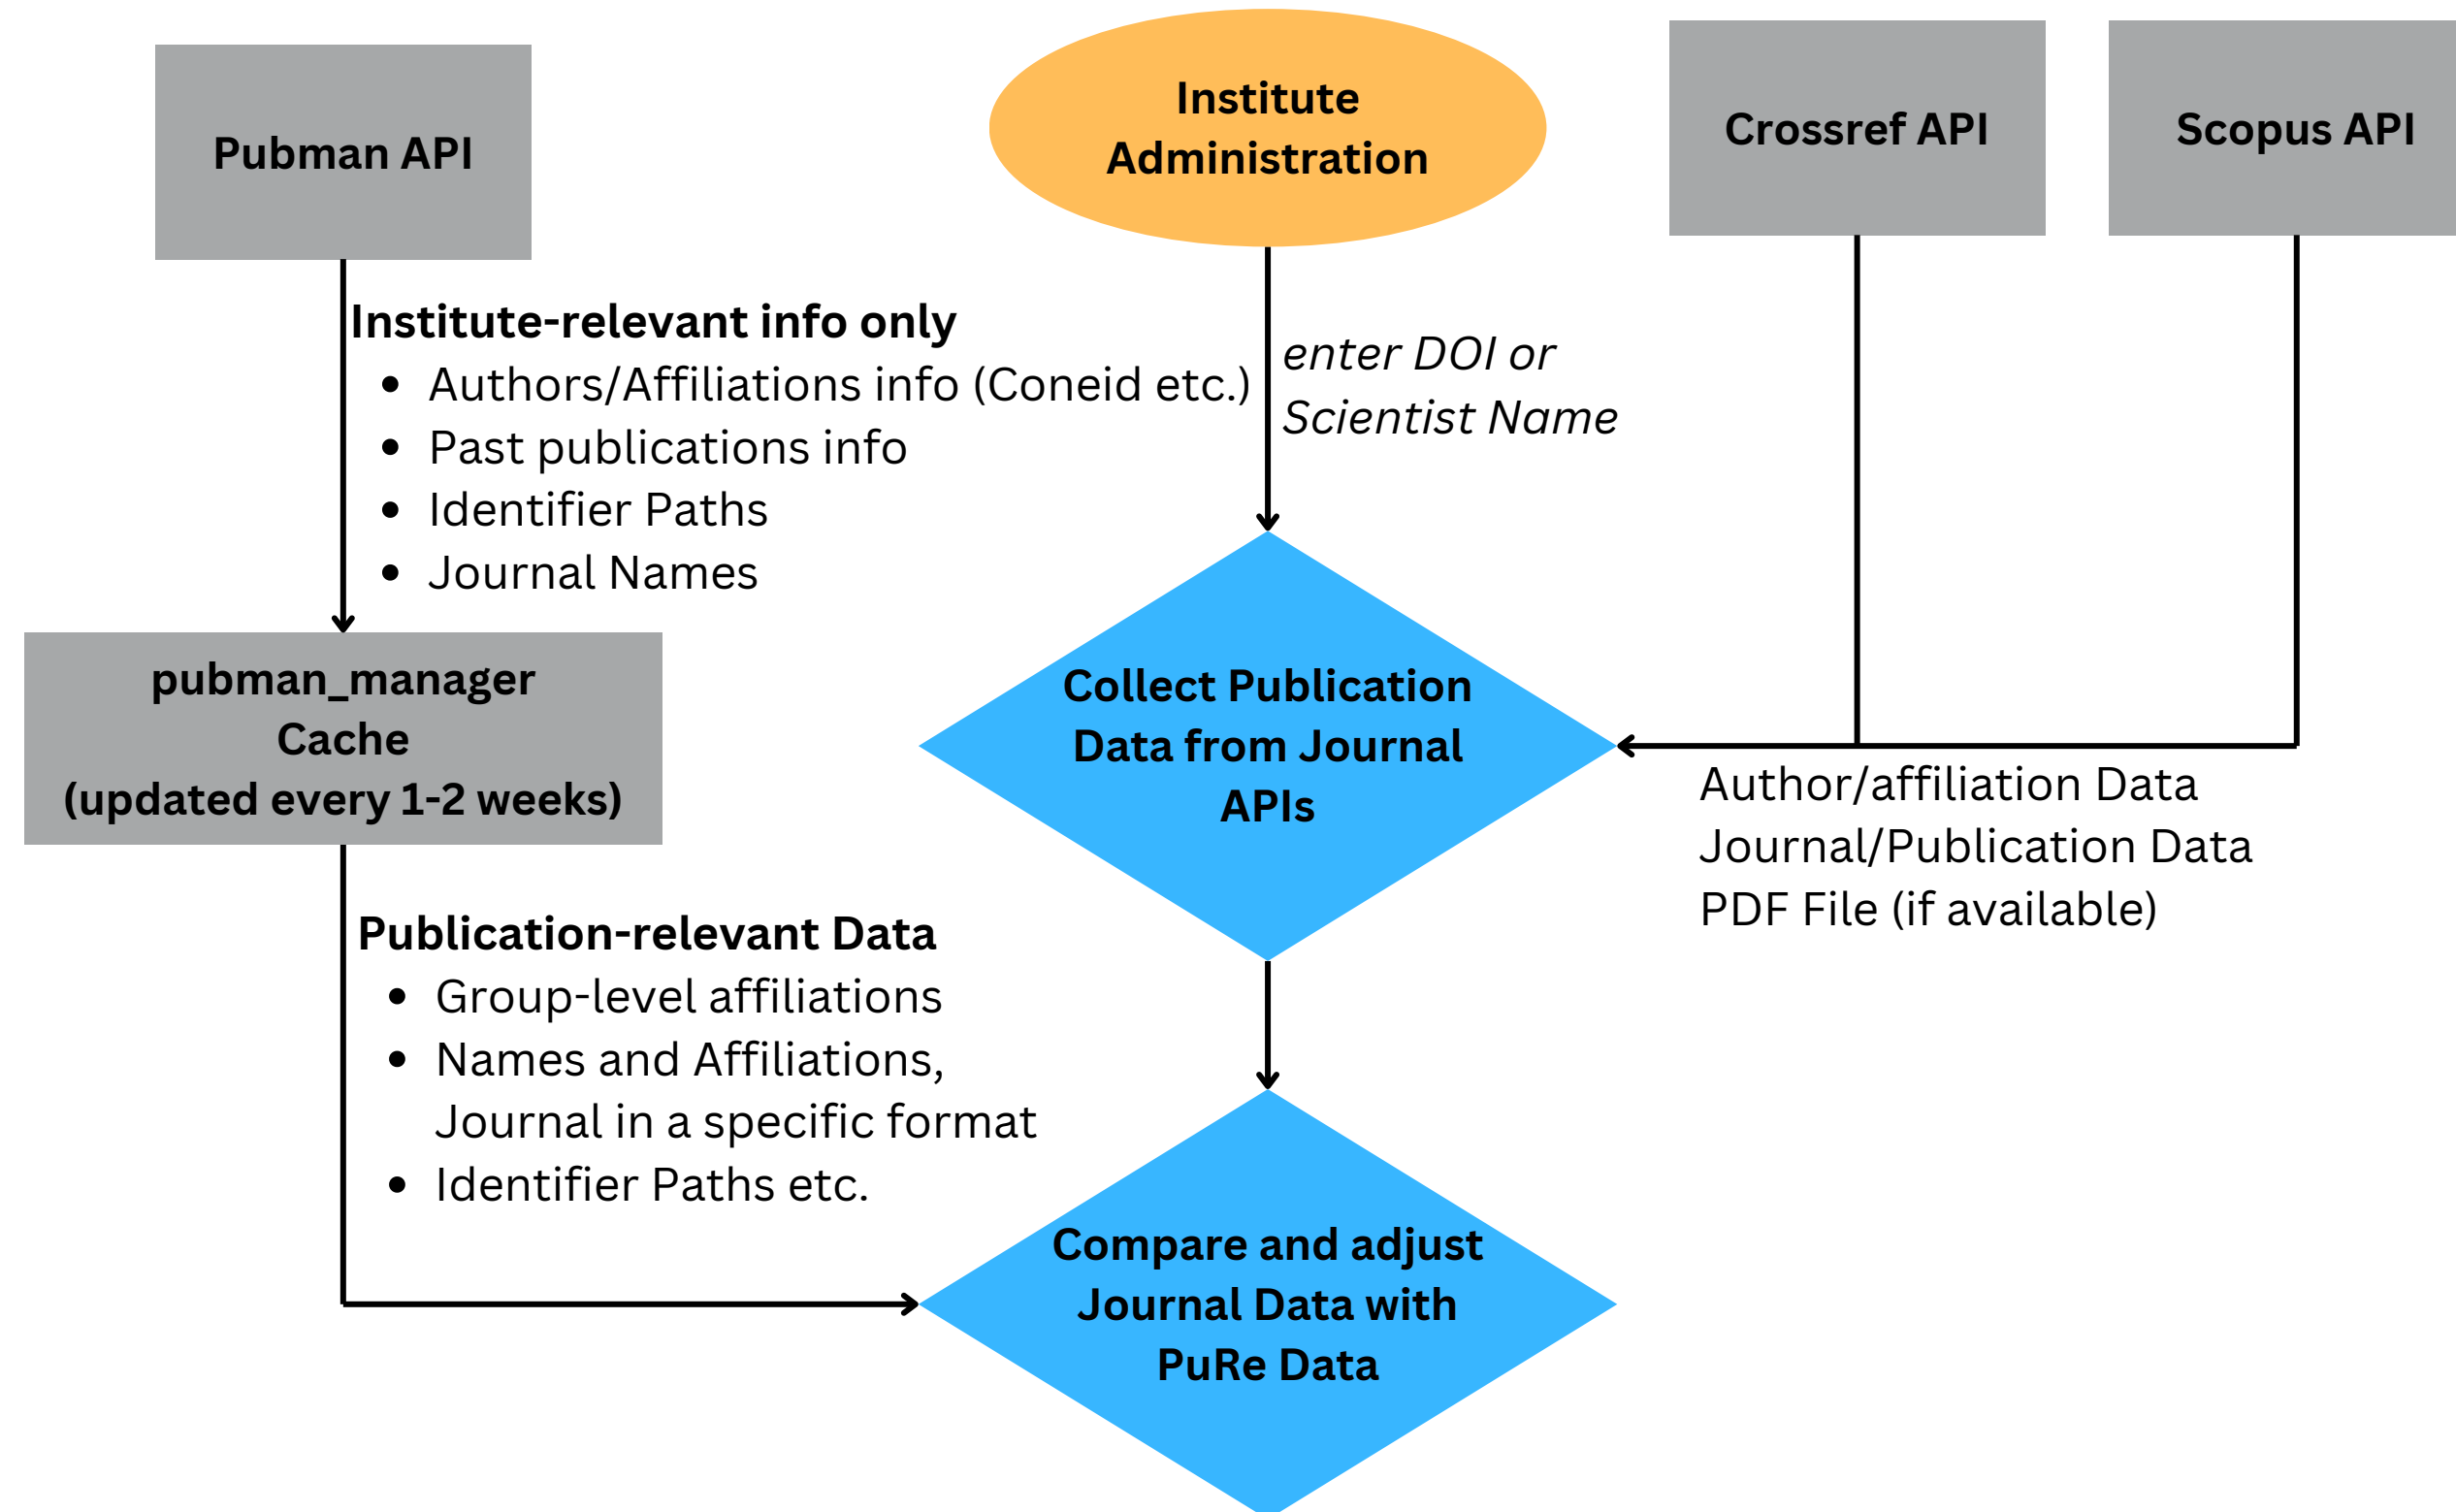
Pubman API

Institute Administration

Crossref API

Scopus API

Institute-relevant info only
- Authors/Affiliations info (Coneid etc.)
- Past publications info
- Identifier Paths
- Journal Names

enter DOI or Scientist Name

pubman_manager Cache (updated every 1-2 weeks)

Collect Publication Data from Journal APIs

Author/affiliation Data
Journal/Publication Data
PDF File (if available)

Publication-relevant Data
- Group-level affiliations
- Names and Affiliations, Journal in a specific format
- Identifier Paths etc.

Compare and adjust Journal Data with PuRe Data